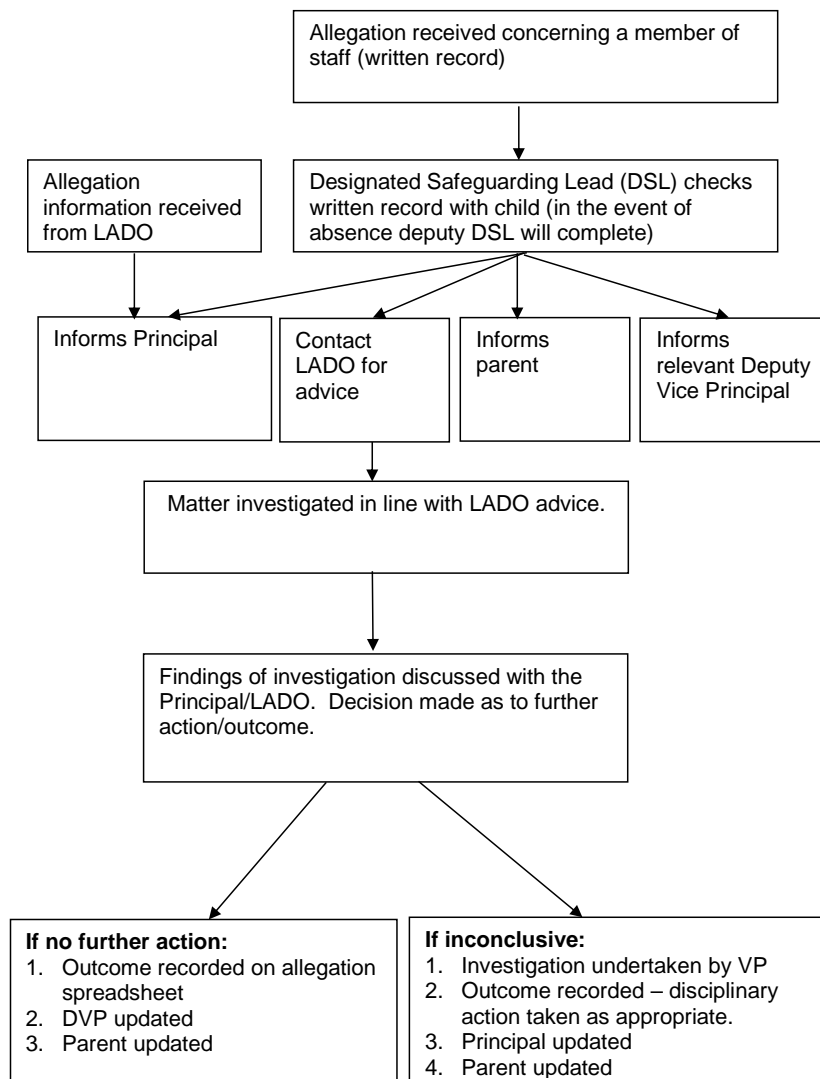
Allegation received concerning a member of staff (written record)

Allegation information received from LADO

Designated Safeguarding Lead (DSL) checks written record with child (in the event of absence deputy DSL will complete)

Informs Principal

Contact LADO for advice

Informs parent

Informs relevant Deputy Vice Principal

Matter investigated in line with LADO advice.

Findings of investigation discussed with the Principal/LADO. Decision made as to further action/outcome.

**If no further action:**
1. Outcome recorded on allegation spreadsheet
2. DVP updated
3. Parent updated

**If inconclusive:**
1. Investigation undertaken by VP
2. Outcome recorded – disciplinary action taken as appropriate.
3. Principal updated
4. Parent updated